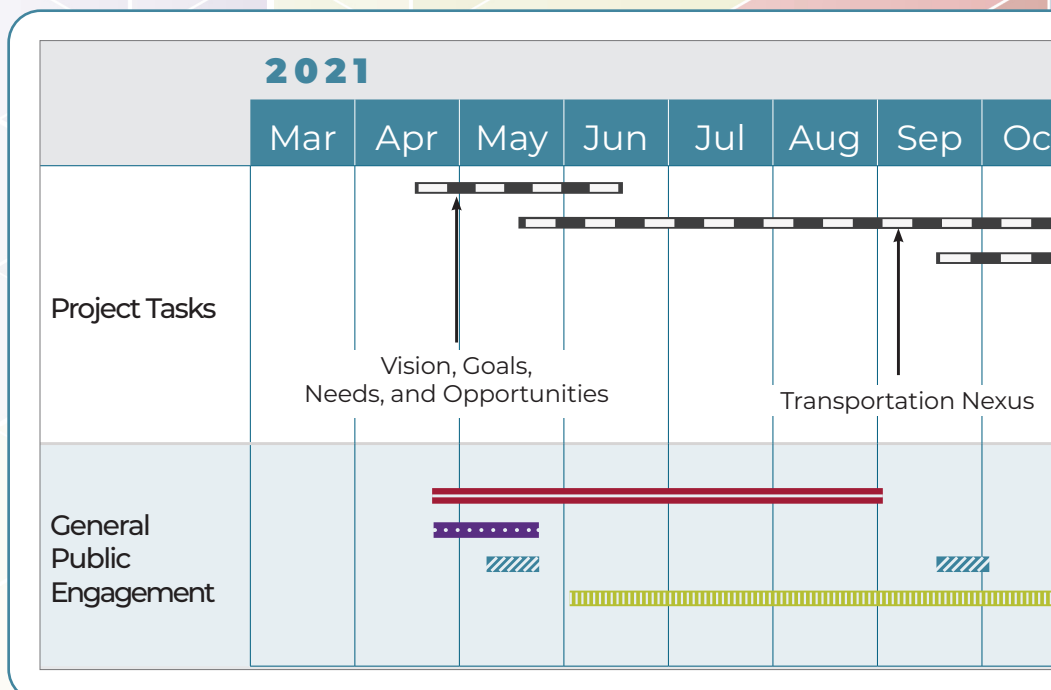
2021

| | Mar | Apr | May | Jun | Jul | Aug | Sep | Oc |
|---|---|---|---|---|---|---|---|---|
| Project Tasks | | | | | | | | |
| General Public Engagement | | | | | | | | |

Vision, Goals, Needs, and Opportunities

Transportation Nexus